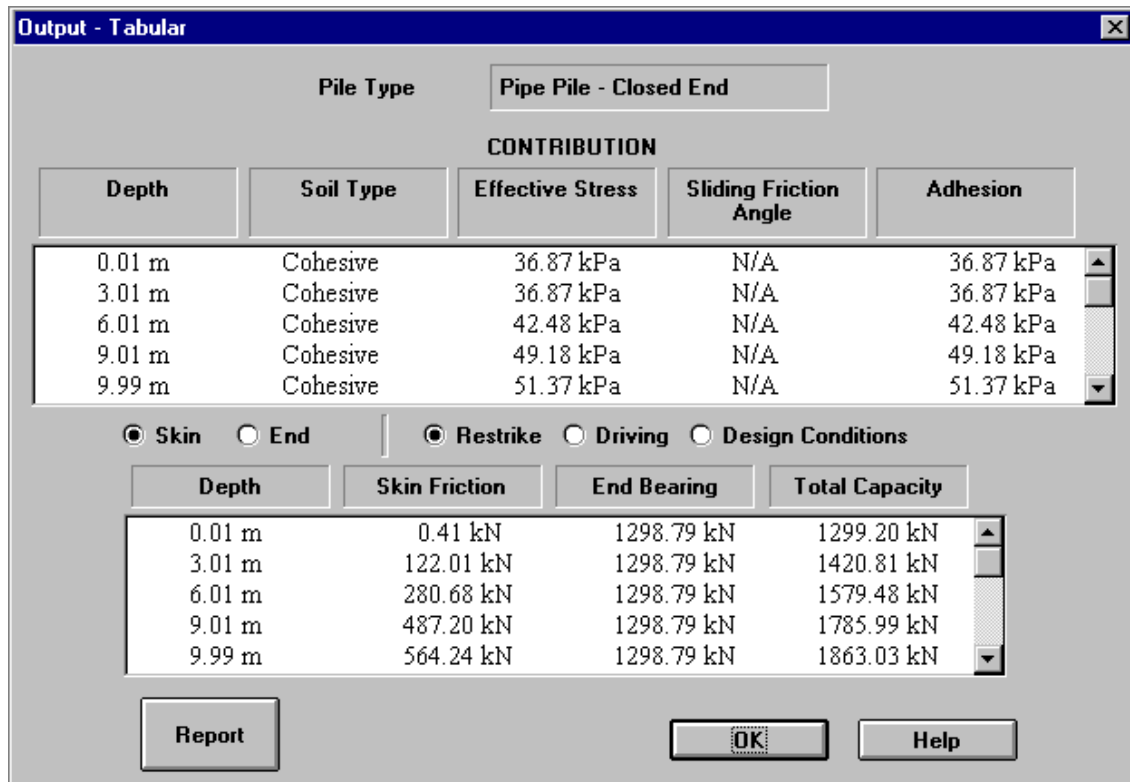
Output - Tabular

Pile Type | Pipe Pile - Closed End

CONTRIBUTION

| Depth | Soil Type | Effective Stress | Sliding Friction Angle | Adhesion |
|---|---|---|---|---|
| 0.01 m | Cohesive | 36.87 kPa | N/A | 36.87 kPa |
| 3.01 m | Cohesive | 36.87 kPa | N/A | 36.87 kPa |
| 6.01 m | Cohesive | 42.48 kPa | N/A | 42.48 kPa |
| 9.01 m | Cohesive | 49.18 kPa | N/A | 49.18 kPa |
| 9.99 m | Cohesive | 51.37 kPa | N/A | 51.37 kPa |

Skin End | Restrike Driving Design Conditions

| Depth | Skin Friction | End Bearing | Total Capacity |
|---|---|---|---|
| 0.01 m | 0.41 kN | 1298.79 kN | 1299.20 kN |
| 3.01 m | 122.01 kN | 1298.79 kN | 1420.81 kN |
| 6.01 m | 280.68 kN | 1298.79 kN | 1579.48 kN |
| 9.01 m | 487.20 kN | 1298.79 kN | 1785.99 kN |
| 9.99 m | 564.24 kN | 1298.79 kN | 1863.03 kN |

Report OK Help